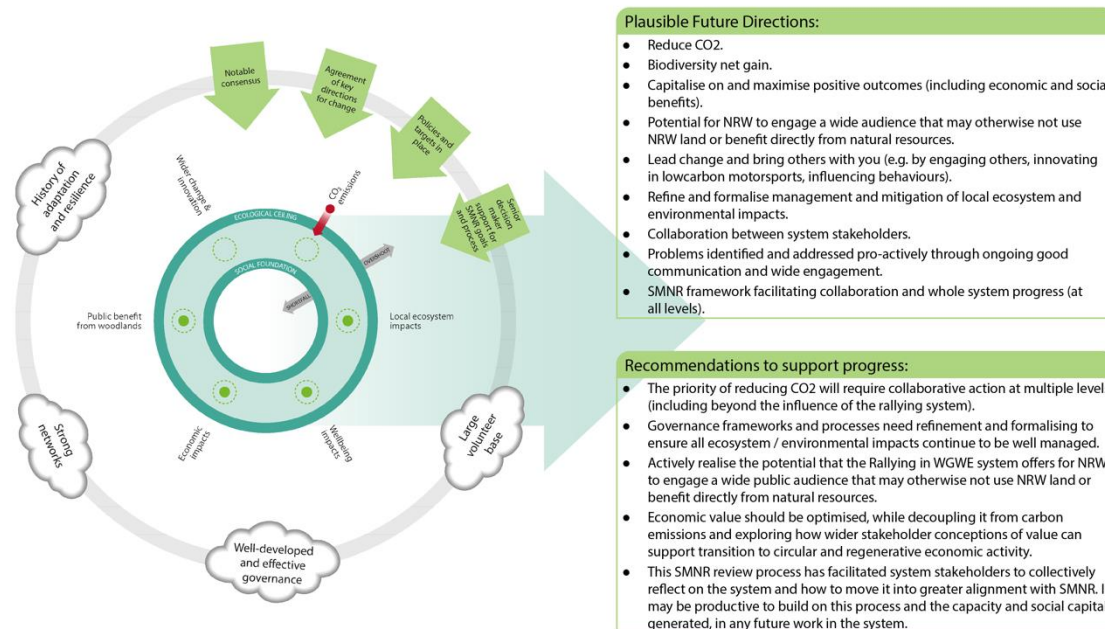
Notable consensus

Agreement of key directions for change

Policies and targets in place

Senior decision maker support for SMNR goals and process

History of adaptation and resilience

Wider change & innovation

$CO_2$ emissions

ECOLOGICAL CEILING

SOCIAL FOUNDATION

OVERSHOOT

SHORTFALL

Public benefit from woodlands

Local ecosystem impacts

Economic impacts

Wellbeing impacts

Strong networks

Large volunteer base

Well-developed and effective governance

Plausible Future Directions:

• Reduce CO2.
• Biodiversity net gain.
• Capitalise on and maximise positive outcomes (including economic and social benefits).
• Potential for NRW to engage a wide audience that may otherwise not use NRW land or benefit directly from natural resources.
• Lead change and bring others with you (e.g. by engaging others, innovating in lowcarbon motorsports, influencing behaviours).
• Refine and formalise management and mitigation of local ecosystem and environmental impacts.
• Collaboration between system stakeholders.
• Problems identified and addressed pro-actively through ongoing good communication and wide engagement.
• SMNR framework facilitating collaboration and whole system progress (at all levels).

Recommendations to support progress:

• The priority of reducing CO2 will require collaborative action at multiple level (including beyond the influence of the rallying system).
• Governance frameworks and processes need refinement and formalising to ensure all ecosystem / environmental impacts continue to be well managed.
• Actively realise the potential that the Rallying in WGWE system offers for NRW to engage a wide public audience that may otherwise not use NRW land or benefit directly from natural resources.
• Economic value should be optimised, while decoupling it from carbon emissions and exploring how wider stakeholder conceptions of value can support transition to circular and regenerative economic activity.
• This SMNR review process has facilitated system stakeholders to collectively reflect on the system and how to move it into greater alignment with SMNR. I may be productive to build on this process and the capacity and social capita generated, in any future work in the system.